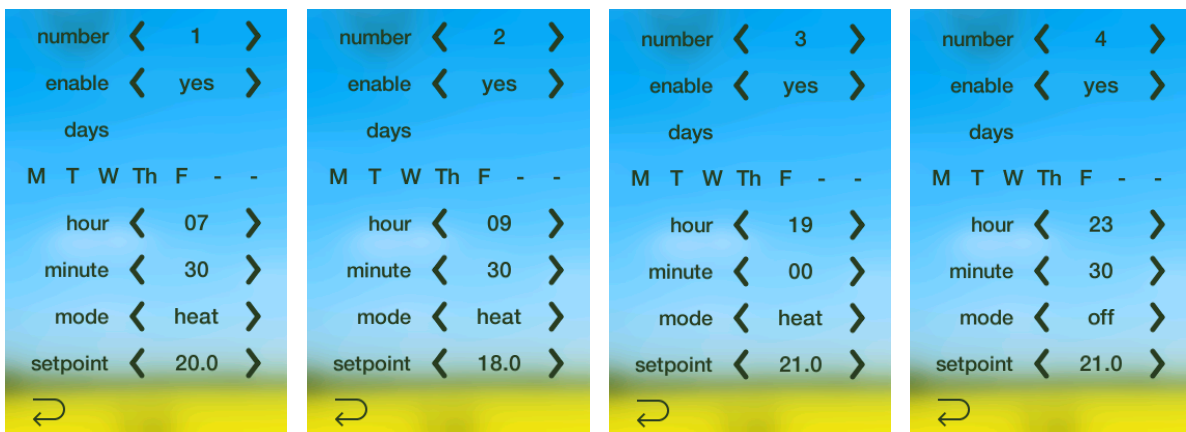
number ❮ 1 ❯
enable ❮ yes ❯
days
M T W Th F - -
hour ❮ 07 ❯
minute ❮ 30 ❯
mode ❮ heat ❯
setpoint ❮ 20.0 ❯

number ❮ 2 ❯
enable ❮ yes ❯
days
M T W Th F - -
hour ❮ 09 ❯
minute ❮ 30 ❯
mode ❮ heat ❯
setpoint ❮ 18.0 ❯

number ❮ 3 ❯
enable ❮ yes ❯
days
M T W Th F - -
hour ❮ 19 ❯
minute ❮ 00 ❯
mode ❮ heat ❯
setpoint ❮ 21.0 ❯

number ❮ 4 ❯
enable ❮ yes ❯
days
M T W Th F - -
hour ❮ 23 ❯
minute ❮ 30 ❯
mode ❮ off ❯
setpoint ❮ 21.0 ❯